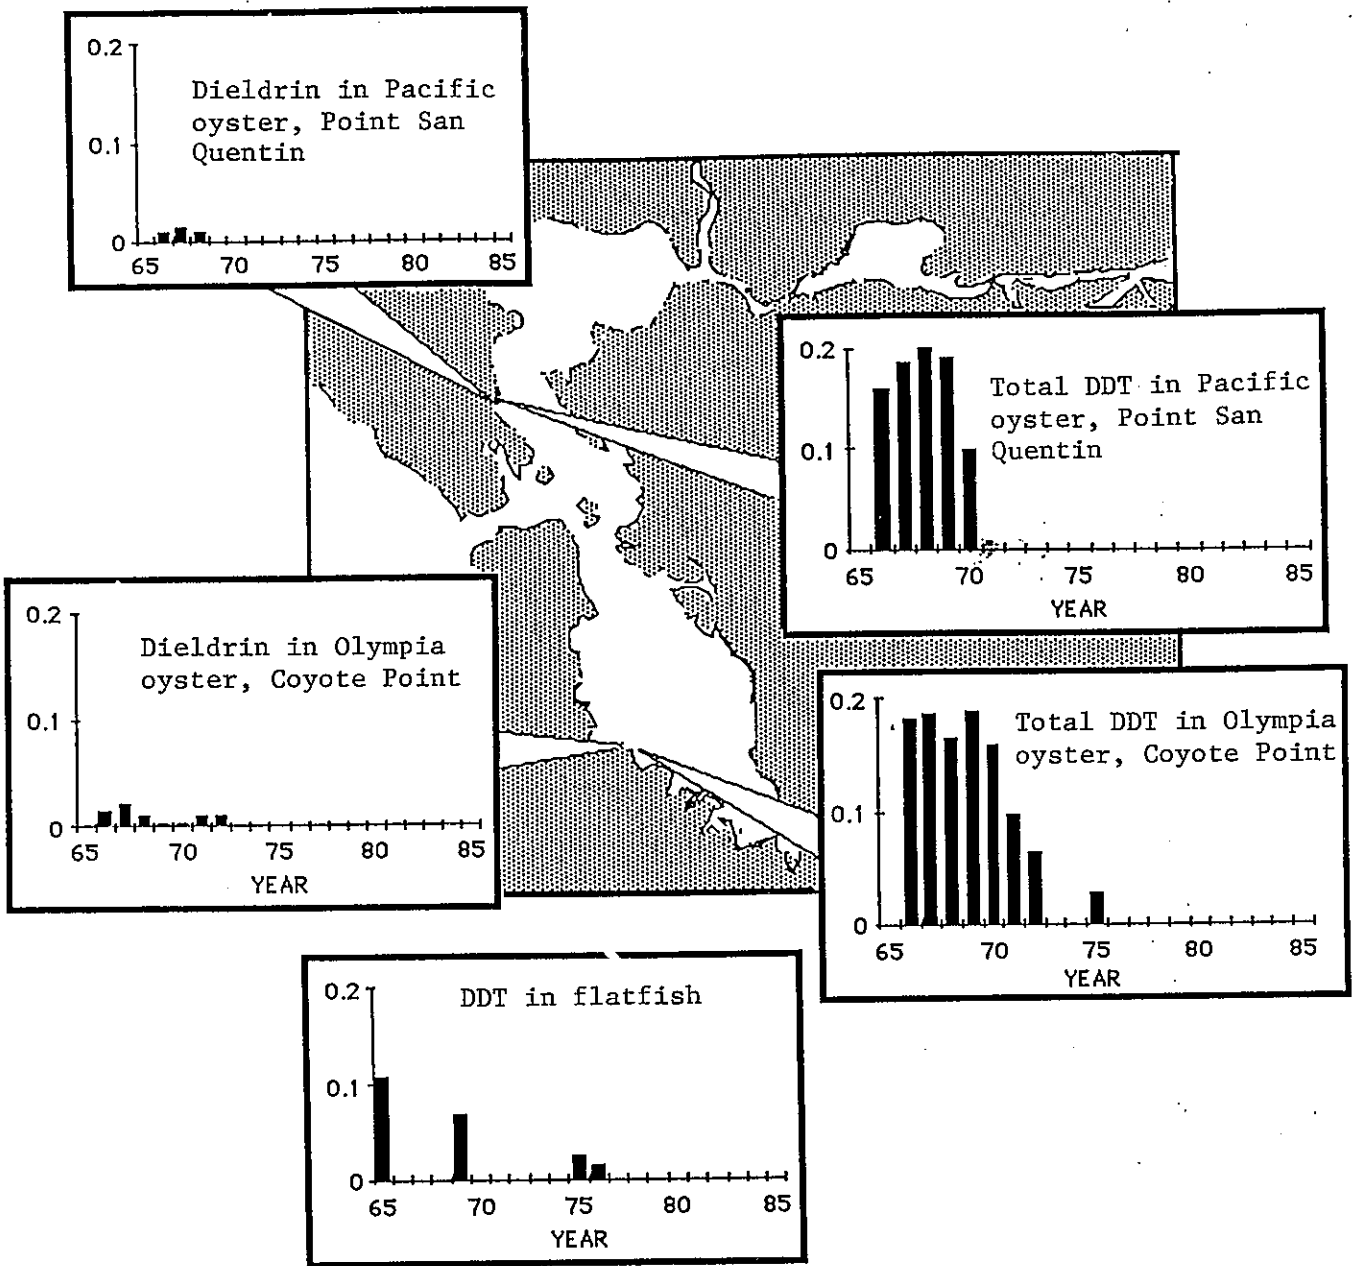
0.2
0.1
0
Dieldrin in Pacific oyster, Point San Quentin
65 70 75 80 85

0.2
0.1
0
Total DDT in Pacific oyster, Point San Quentin
65 70 75 80 85
YEAR

0.2
0.1
0
Dieldrin in Olympia oyster, Coyote Point
65 70 75 80 85
YEAR

0.2
0.1
0
Total DDT in Olympia oyster, Coyote Point
65 70 75 80 85
YEAR

0.2
0.1
0
DDT in flatfish
65 70 75 80 85
YEAR